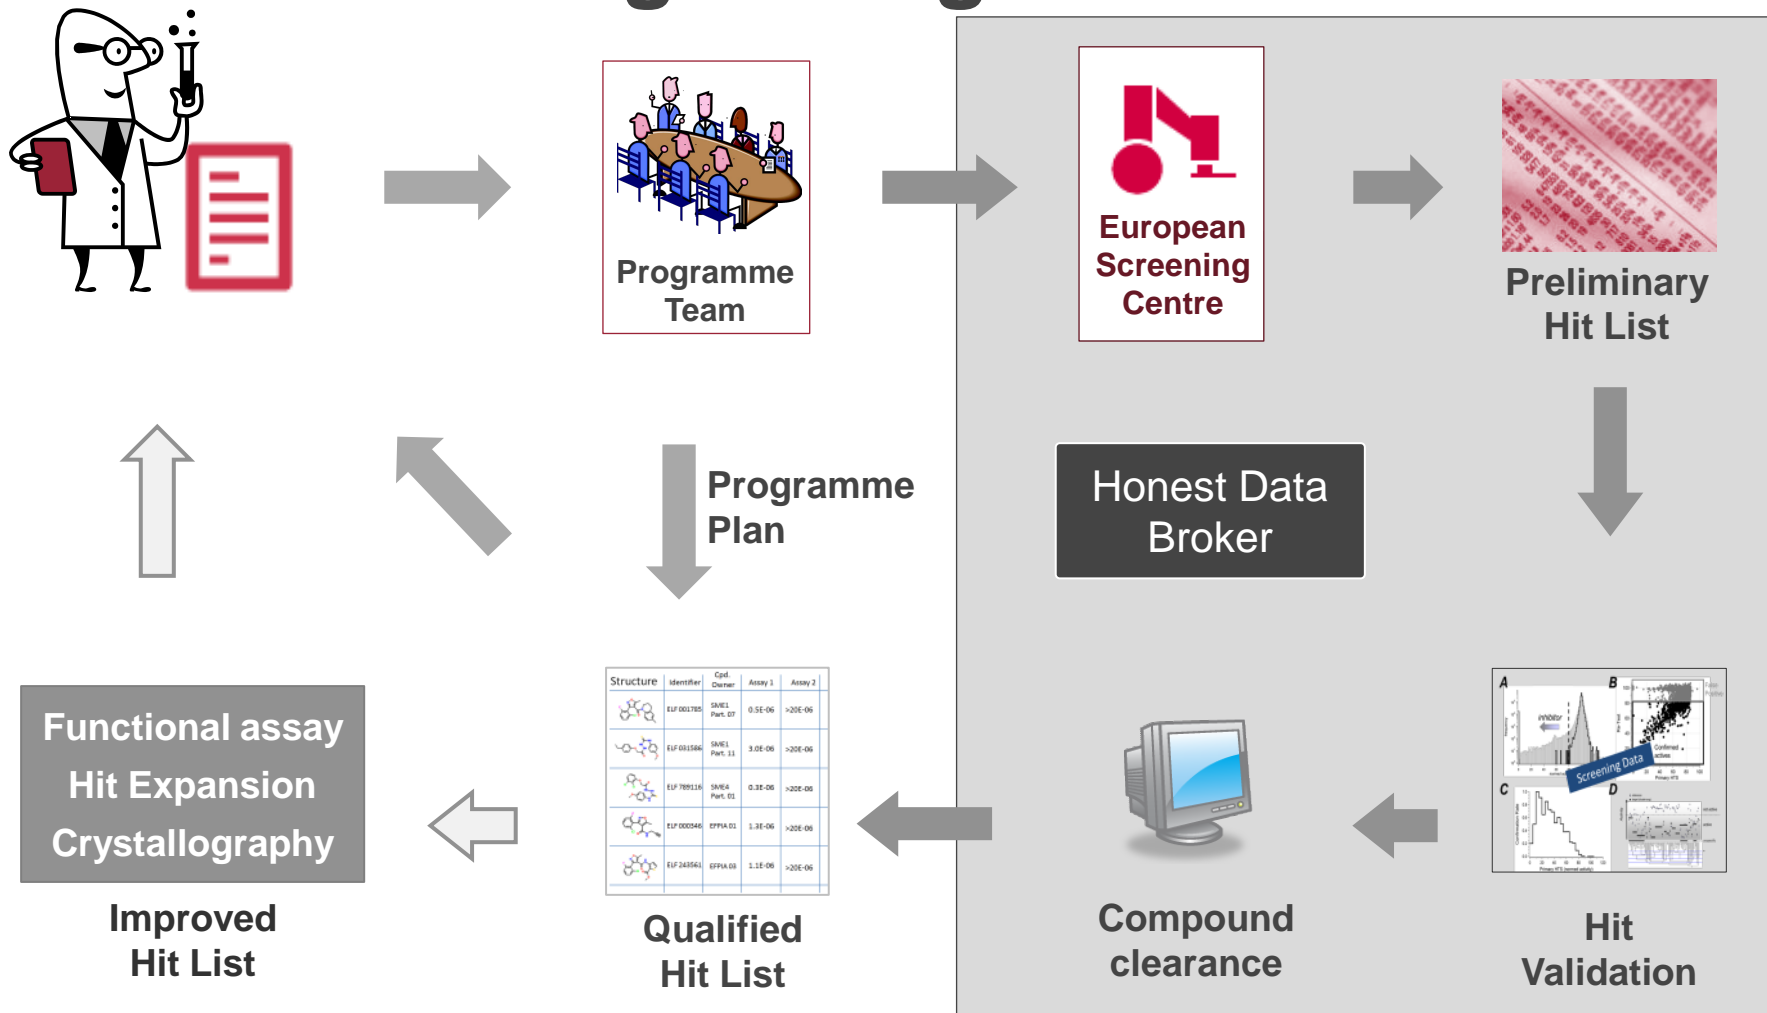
Programme Team

European Screening Centre

Preliminary Hit List

Programme Plan

Honest Data Broker

Functional assay
Hit Expansion
Crystallography

Improved Hit List

| Structure | Identifier | Cpd. Owner | Assay 1 | Assay 2 |
|---|---|---|---|---|
| | ELF 001785 | SME1 Part. 07 | 0.5E-06 | >20E-06 |
| | ELF 031586 | SME1 Part. 11 | 3.0E-06 | >20E-06 |
| | ELF 789116 | SME4 Part. 01 | 0.3E-06 | >20E-06 |
| | ELF 000346 | EFPIA 01 | 1.3E-06 | >20E-06 |
| | ELF 243661 | EFPIA 03 | 1.1E-06 | >20E-06 |

Qualified Hit List

Compound clearance

A B C D
Inhibitor
Screening Data

Hit Validation